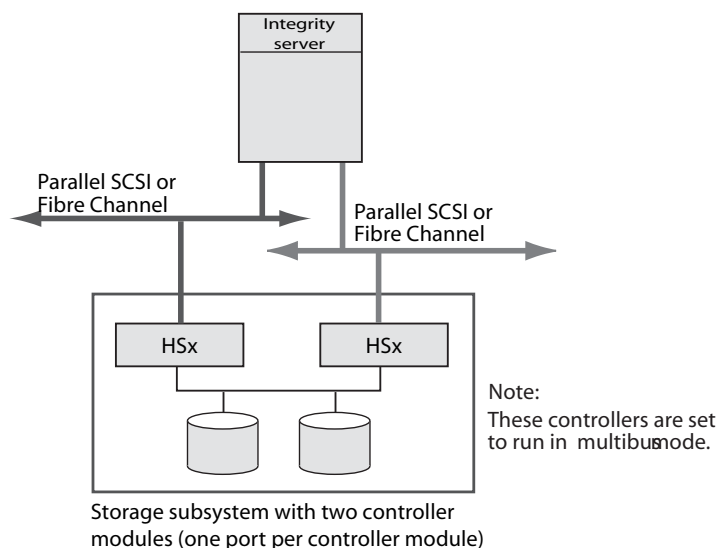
Integrity server

Parallel SCSI or Fibre Channel

Parallel SCSI or Fibre Channel

HSx

HSx

Note:
These controllers are set to run in multibusmode.

Storage subsystem with two controller modules (one port per controller module)